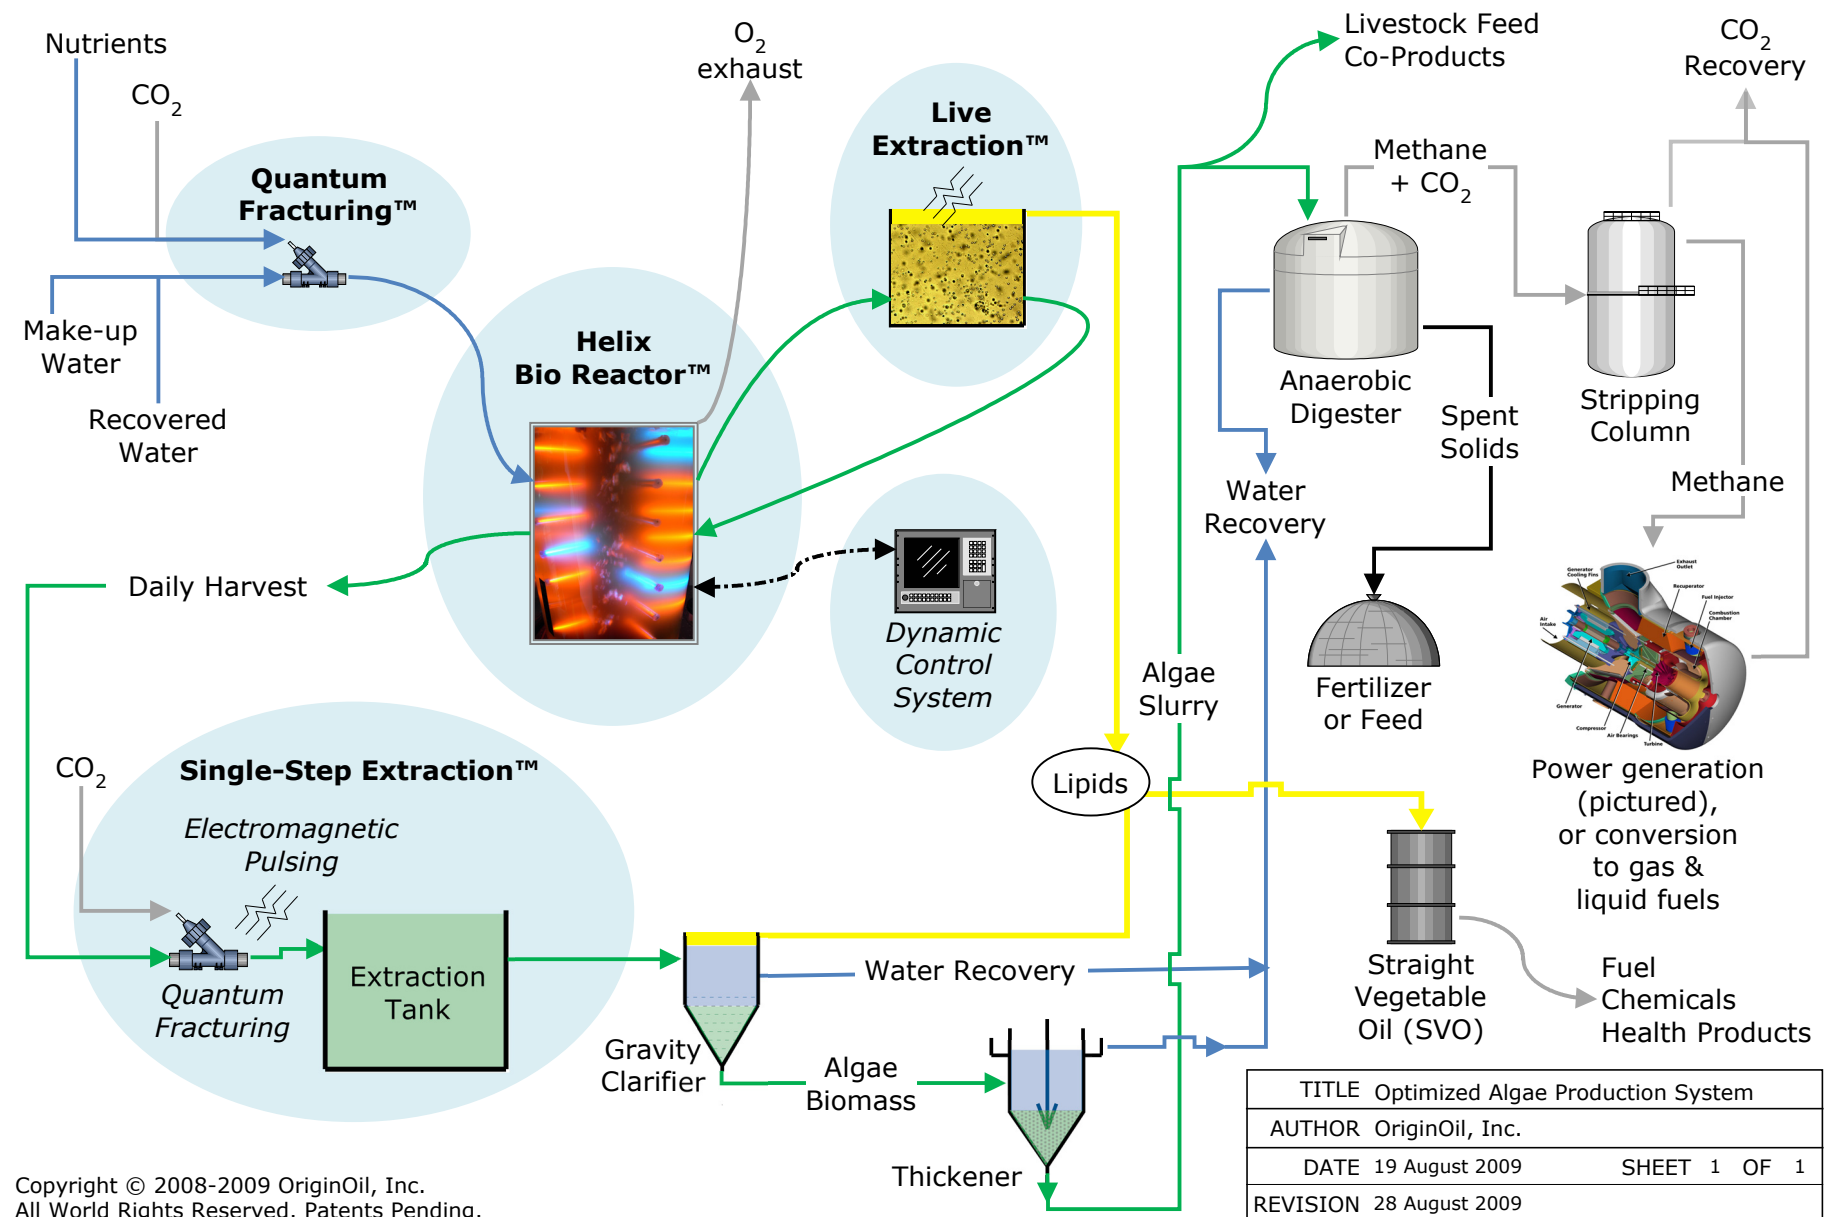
Nutrients

$CO_2$

Quantum Fracturing™

Make-up Water

Recovered Water

$O_2$ exhaust

Helix Bio Reactor™

Live Extraction™

Dynamic Control System

Daily Harvest

Livestock Feed Co-Products

Methane + $CO_2$

Anaerobic Digester

Spent Solids

Water Recovery

Fertilizer or Feed

$CO_2$ Recovery

Stripping Column

Methane

Generator Cooling Fins

Exhaust Outlet

Recuperator

Fuel Injector

Combustion Chamber

Air Intake

Generator

Compressor

Air Bearings

Turbine

Power generation (pictured), or conversion to gas & liquid fuels

Algae Slurry

Lipids

$CO_2$

Single-Step Extraction™

Electromagnetic Pulsing

Quantum Fracturing

Extraction Tank

Gravity Clarifier

Water Recovery

Algae Biomass

Thickener

Straight Vegetable Oil (SVO)

Fuel Chemicals Health Products

| TITLE | Optimized Algae Production System |
|---|---|
| AUTHOR | OriginOil, Inc. |
| DATE | 19 August 2009 SHEET 1 OF 1 |
| REVISION | 28 August 2009 |

Copyright © 2008-2009 OriginOil, Inc.
All World Rights Reserved. Patents Pending.